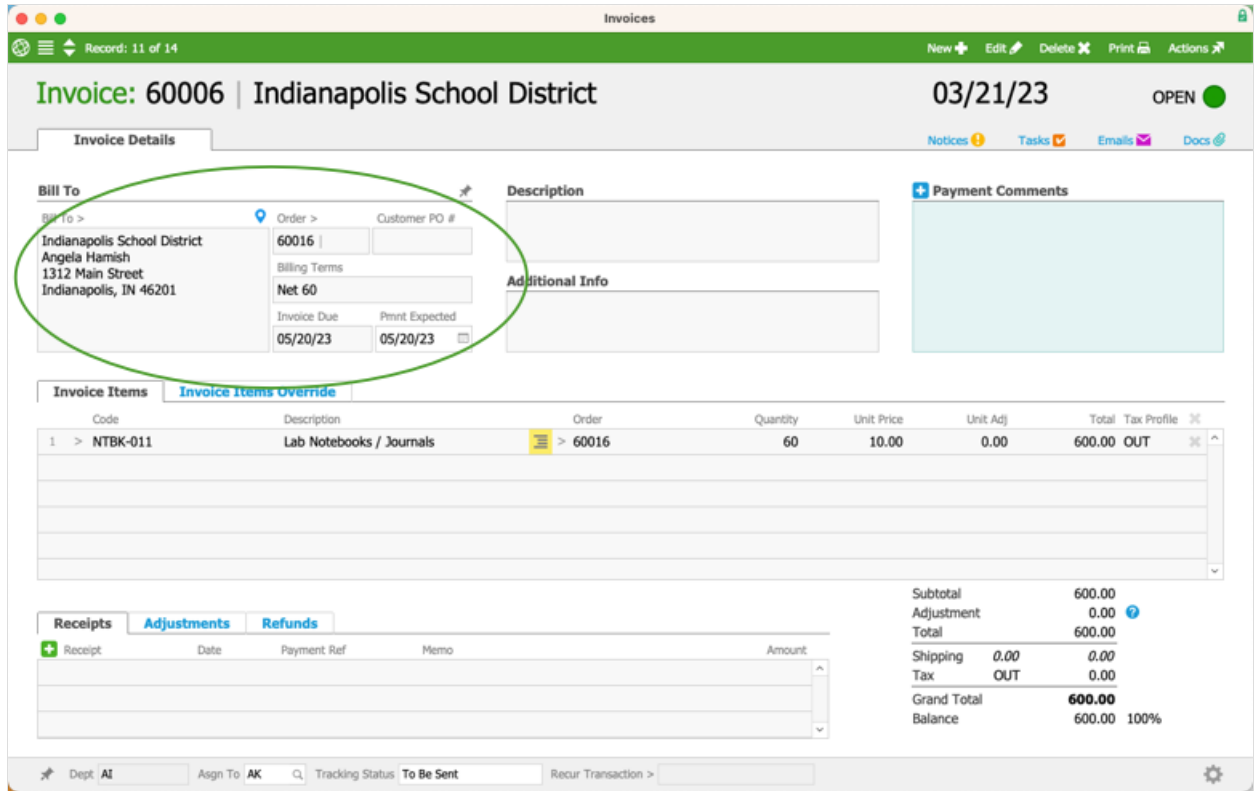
Invoices

Record: 11 of 14

New Edit Delete Print Actions

Invoice: 60006 | Indianapolis School District

03/21/23

OPEN

Invoice Details

Notices Tasks Emails Docs

Bill To

Bill To >

Indianapolis School District
Angela Hamish
1312 Main Street
Indianapolis, IN 46201

Order >
60016

Customer PO #

Billing Terms
Net 60

Invoice Due
05/20/23

Pmnt Expected
05/20/23

Description

Additional Info

Payment Comments

Invoice Items | Invoice Items Override

| | Code | Description | Order | Quantity | Unit Price | Unit Adj | Total | Tax Profile |
|---|---|---|---|---|---|---|---|---|
| 1 | > NTBK-011 | Lab Notebooks / Journals | > 60016 | 60 | 10.00 | 0.00 | 600.00 | OUT |

Receipts | Adjustments | Refunds

| Receipt | Date | Payment Ref | Memo | Amount |
|---|---|---|---|---|

Subtotal 600.00
Adjustment 0.00
Total 600.00
Shipping 0.00 0.00
Tax OUT 0.00
Grand Total 600.00
Balance 600.00 100%

Dept AI Asgn To AK Tracking Status To Be Sent Recur Transaction >